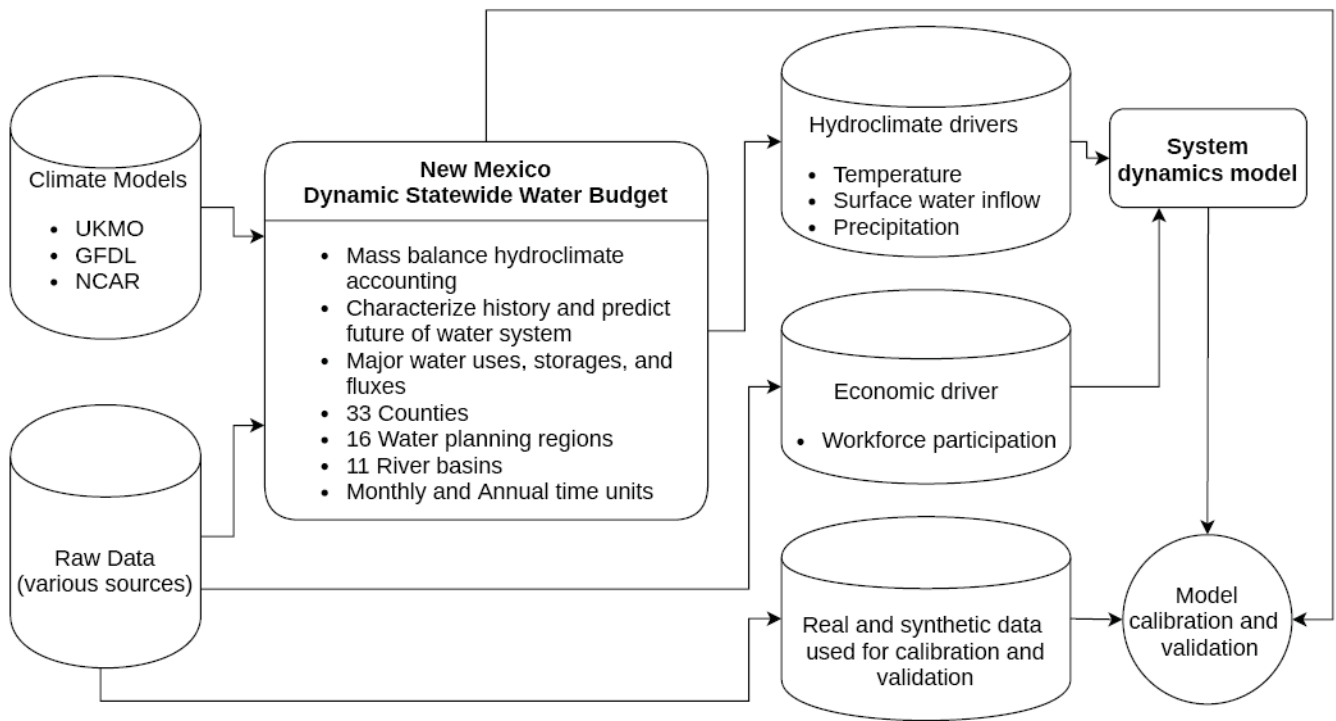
Climate Models

- UKMO
- GFDL
- NCAR

New Mexico
Dynamic Statewide Water Budget

- Mass balance hydroclimate accounting
- Characterize history and predict future of water system
- Major water uses, storages, and fluxes
- 33 Counties
- 16 Water planning regions
- 11 River basins
- Monthly and Annual time units

Hydroclimate drivers

- Temperature
- Surface water inflow
- Precipitation

System dynamics model

Economic driver

- Workforce participation

Raw Data (various sources)

Real and synthetic data used for calibration and validation

Model calibration and validation